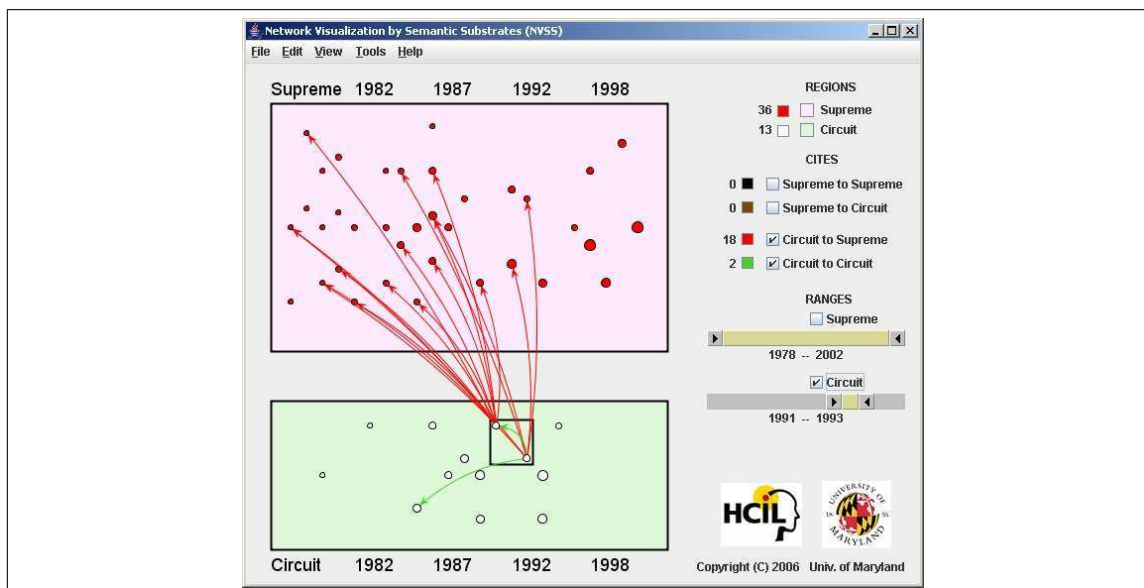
Network Visualization by Semantic Substrates (NVSS)

File Edit View Tools Help

Supreme 1982 1987 1992 1998

REGIONS
36 Supreme
13 Circuit

CITES
0 Supreme to Supreme
0 Supreme to Circuit
18 Circuit to Supreme
2 Circuit to Circuit

RANGES
Supreme
1978 -- 2002
Circuit
1991 -- 1993

Circuit 1982 1987 1992 1998

HCIL

UNIVERSITY OF MARYLAND 18 56

Copyright (C) 2006 Univ. of Maryland